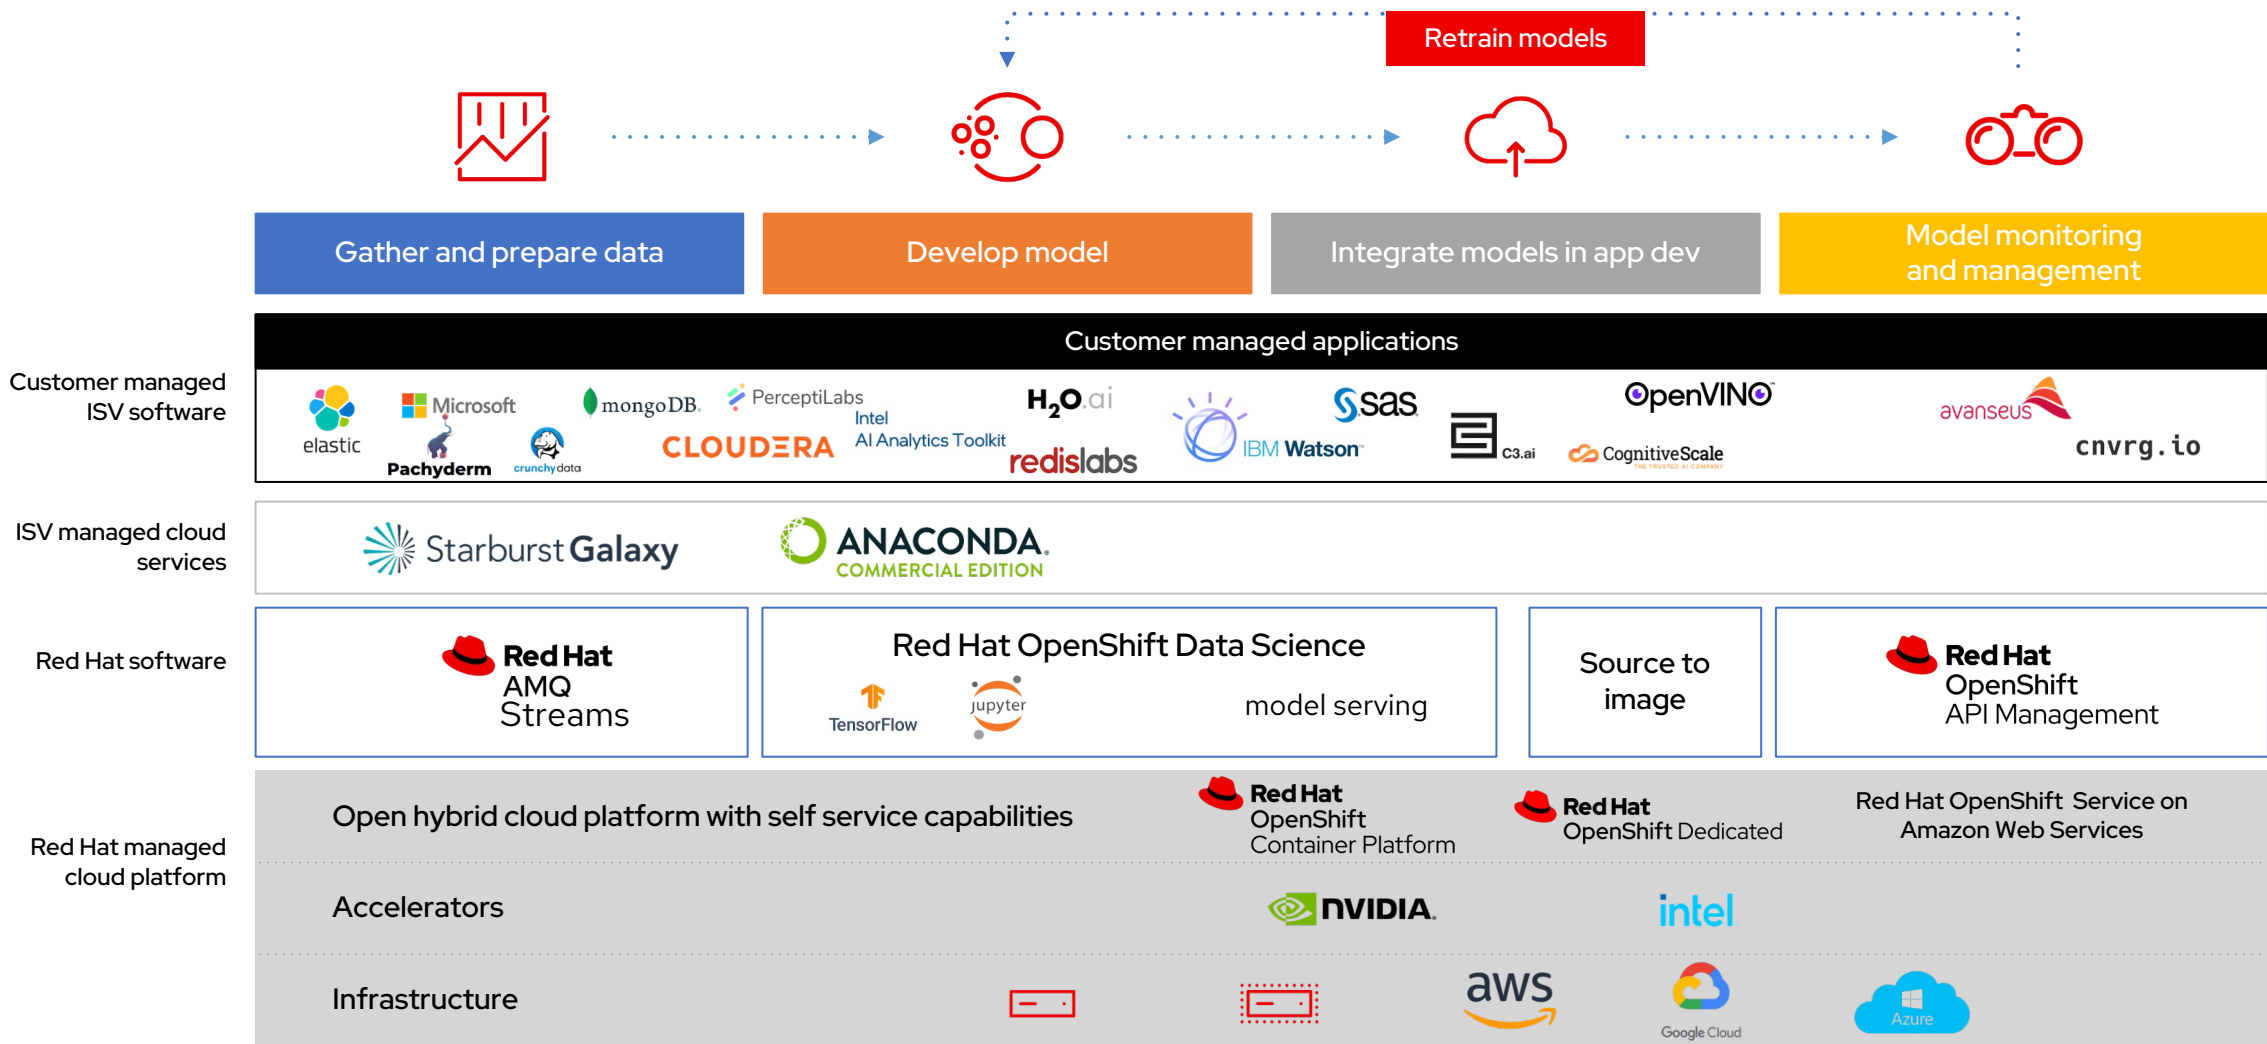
Retrain models

Gather and prepare data

Develop model

Integrate models in app dev

Model monitoring and management

Customer managed ISV software

Customer managed applications

elastic

Microsoft

Pachyderm

crunchy data

mongoDB.

PerceptiLabs

CLOUDERA

Intel AI Analytics Toolkit

$H_2O$.ai

redislabs

IBM Watson

sas

C3.ai

OpenVINO

CognitiveScale

avanseus

cnvrg.io

ISV managed cloud services

Starburst Galaxy

ANACONDA. COMMERCIAL EDITION

Red Hat software

Red Hat AMQ Streams

Red Hat OpenShift Data Science

TensorFlow

jupyter

model serving

Source to image

Red Hat OpenShift API Management

Red Hat managed cloud platform

Open hybrid cloud platform with self service capabilities

Red Hat OpenShift Container Platform

Red Hat OpenShift Dedicated

Red Hat OpenShift Service on Amazon Web Services

Accelerators

NVIDIA.

intel

Infrastructure

aws

Google Cloud

Azure